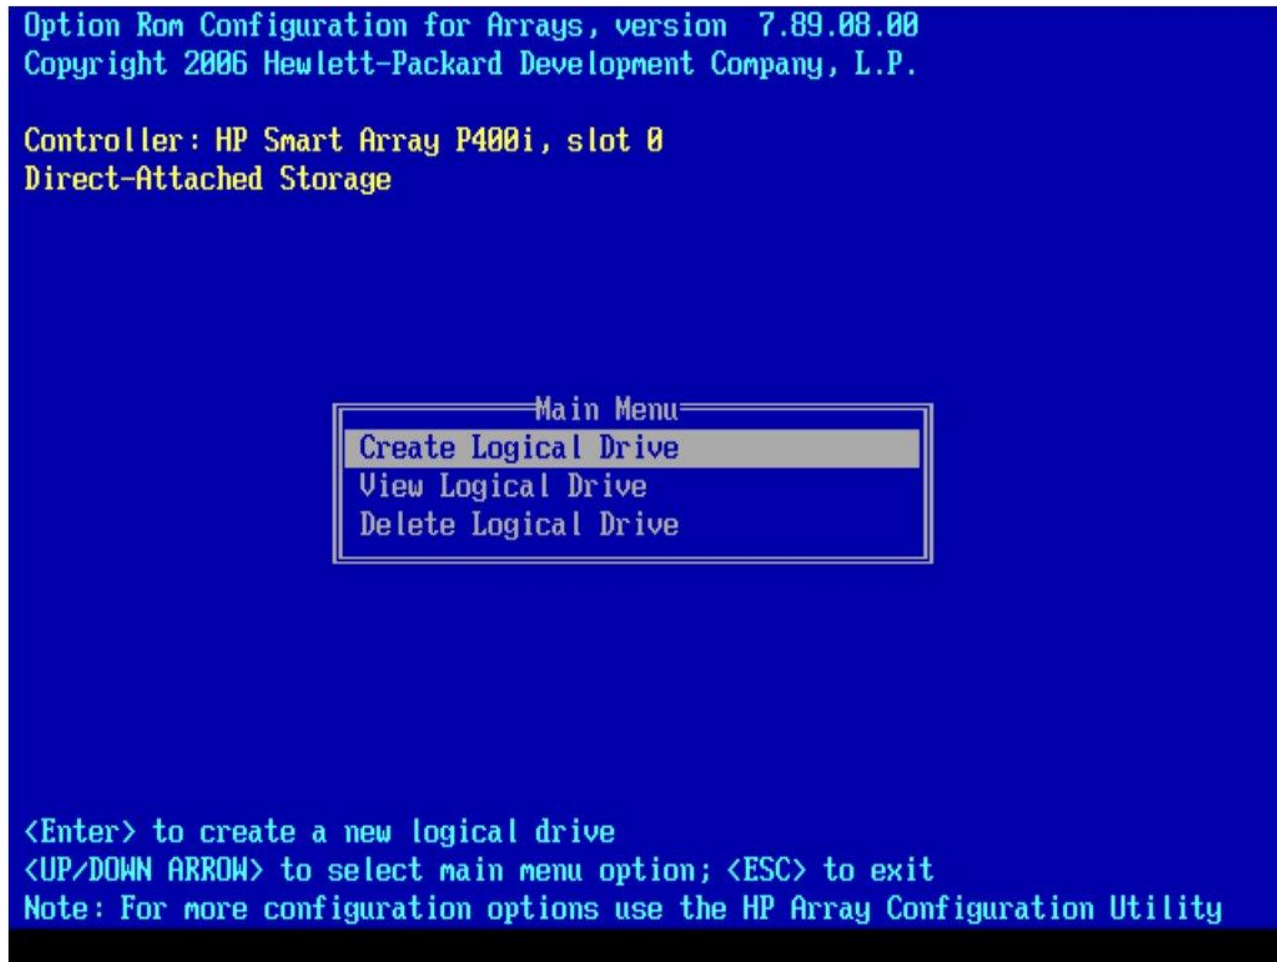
Option Rom Configuration for Arrays, version 7.89.08.00
Copyright 2006 Hewlett-Packard Development Company, L.P.

Controller: HP Smart Array P400i, slot 0
Direct-Attached Storage

Main Menu
Create Logical Drive
View Logical Drive
Delete Logical Drive

<Enter> to create a new logical drive
<UP/DOWN ARROW> to select main menu option; <ESC> to exit
Note: For more configuration options use the HP Array Configuration Utility